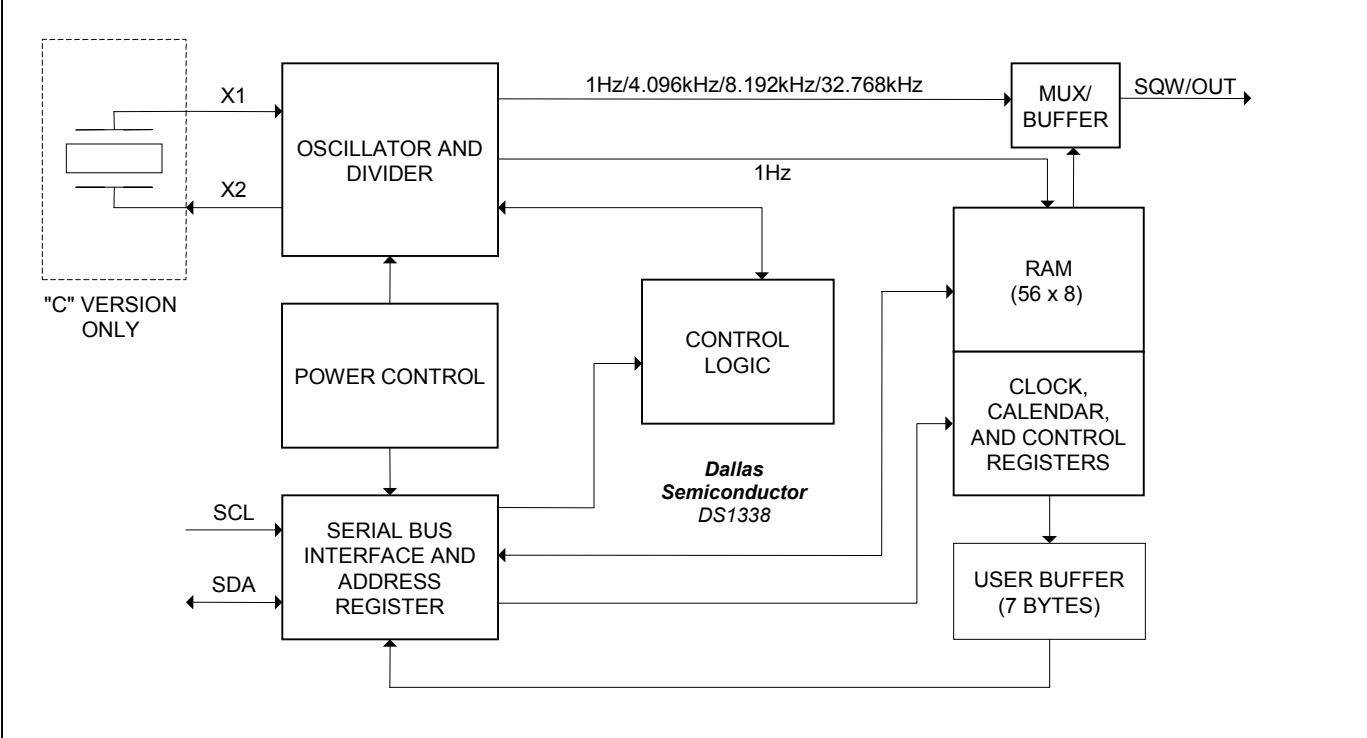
X1

X2

"C" VERSION ONLY

OSCILLATOR AND DIVIDER

1Hz/4.096kHz/8.192kHz/32.768kHz

MUX/ BUFFER

SQW/OUT

1Hz

RAM (56 x 8)

CONTROL LOGIC

POWER CONTROL

CLOCK, CALENDAR, AND CONTROL REGISTERS

Dallas Semiconductor DS1338

SCL

SDA

SERIAL BUS INTERFACE AND ADDRESS REGISTER

USER BUFFER (7 BYTES)